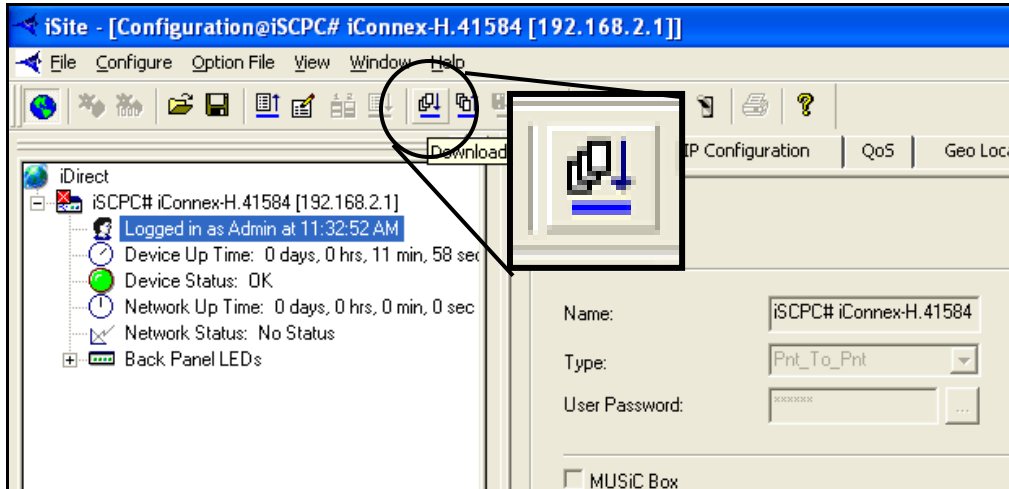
iSite - [Configuration@iSCPC# iConnex-H.41584 [192.168.2.1]]

File Configure Option File View Window Help

Download

IP Configuration QoS Geo Loca

iDirect
iSCPC# iConnex-H.41584 [192.168.2.1]
Logged in as Admin at 11:32:52 AM
Device Up Time: 0 days, 0 hrs, 11 min, 58 sec
Device Status: OK
Network Up Time: 0 days, 0 hrs, 0 min, 0 sec
Network Status: No Status
Back Panel LEDs

Name: iSCPC# iConnex-H.41584
Type: Pnt_To_Pnt
User Password: ******
MUSiC Box